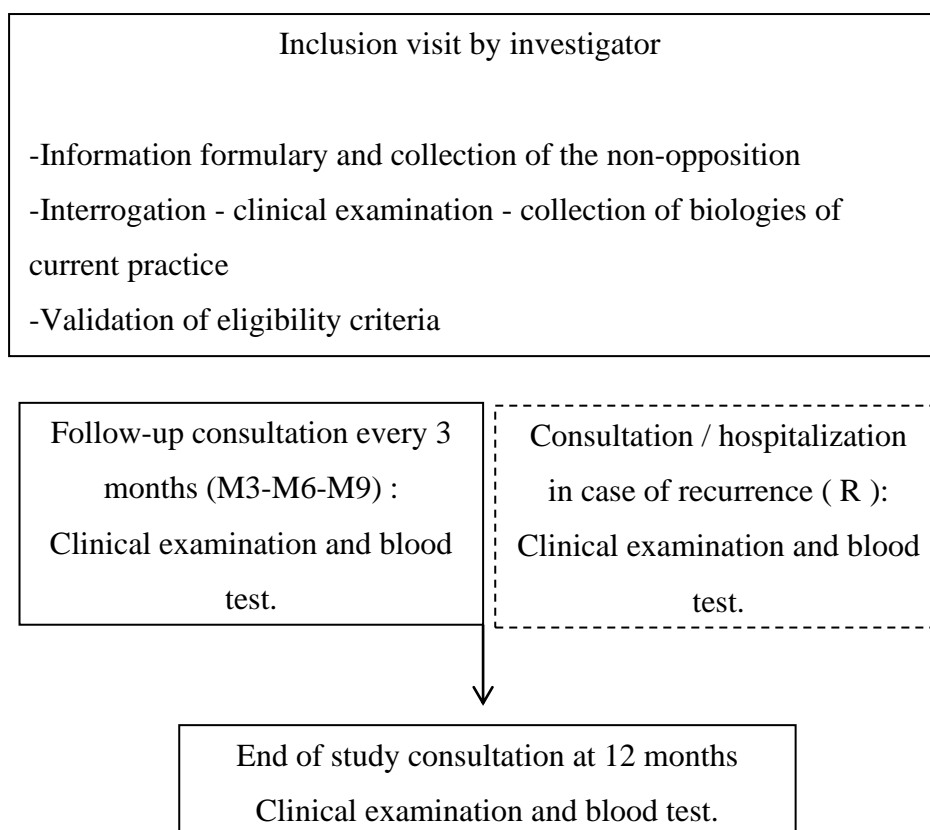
Inclusion visit by investigator

-Information formulary and collection of the non-opposition
-Interrogation - clinical examination - collection of biologies of current practice
-Validation of eligibility criteria

Follow-up consultation every 3 months (M3-M6-M9) : Clinical examination and blood test.

Consultation / hospitalization in case of recurrence ( R ): Clinical examination and blood test.

End of study consultation at 12 months
Clinical examination and blood test.